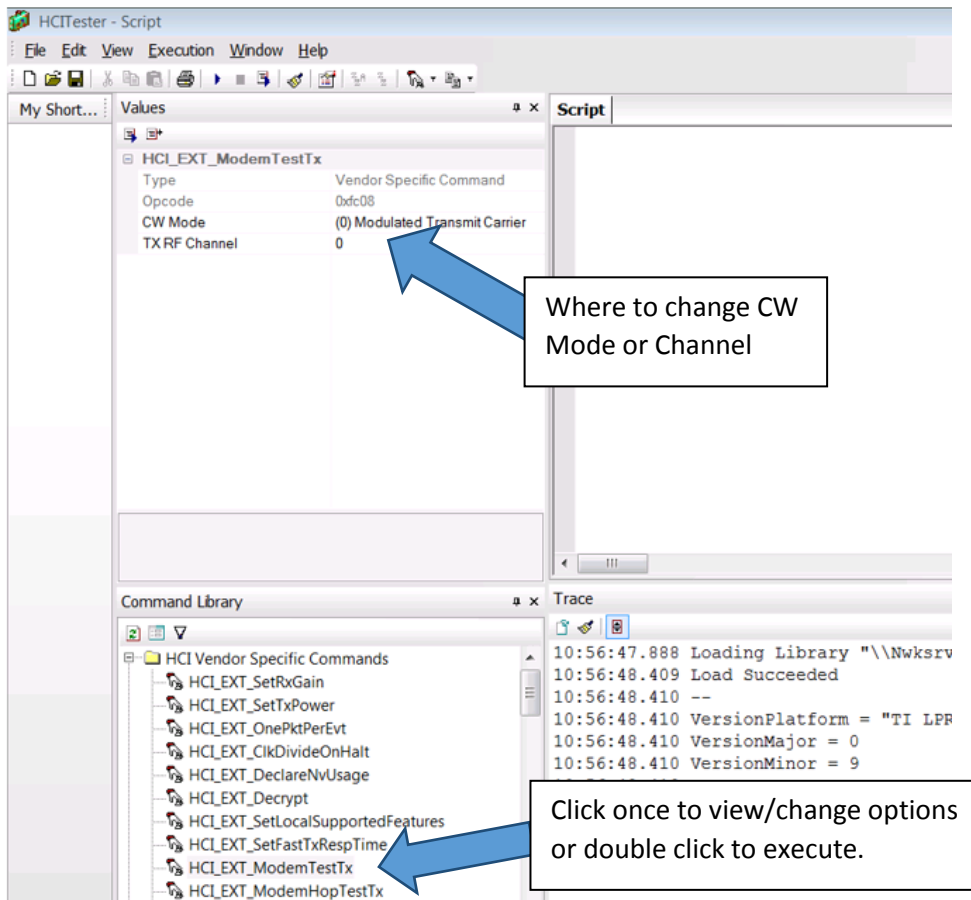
HCITester - Script

File Edit View Execution Window Help

My Short...

Values

HCI_EXT_ModemTestTx

| Type | Vendor Specific Command |
|---|---|
| Opcode | 0xfc08 |
| CW Mode | (0) Modulated Transmit Carrier |
| TX RF Channel | 0 |

Script

Where to change CW Mode or Channel

Command Library

HCI Vendor Specific Commands
HCI_EXT_SetRxGain
HCI_EXT_SetTxPower
HCI_EXT_OnePktPerEvt
HCI_EXT_ClkDivideOnHalt
HCI_EXT_DeclareNvUsage
HCI_EXT_Decrypt
HCI_EXT_SetLocalSupportedFeatures
HCI_EXT_SetFastTxRespTime
HCI_EXT_ModemTestTx
HCI_EXT_ModemHopTestTx

Trace

10:56:47.888 Loading Library "\\Nwksrv
10:56:48.409 Load Succeeded
10:56:48.410 --
10:56:48.410 VersionPlatform = "TI LPR
10:56:48.410 VersionMajor = 0
10:56:48.410 VersionMinor = 9

Click once to view/change options or double click to execute.